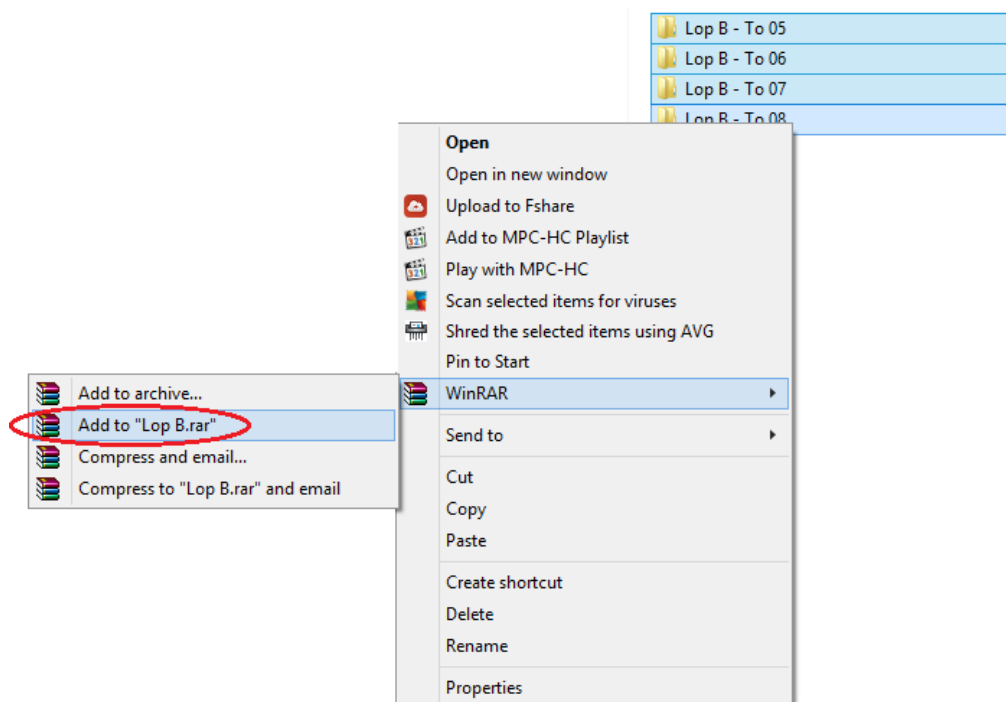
Lop B - To 05
Lop B - To 06
Lop B - To 07
Lop B - To 08

Open
Open in new window
Upload to Fshare
Add to MPC-HC Playlist
Play with MPC-HC
Scan selected items for viruses
Shred the selected items using AVG
Pin to Start
WinRAR
Send to
Cut
Copy
Paste
Create shortcut
Delete
Rename
Properties

Add to archive...
Add to "Lop B.rar"
Compress and email...
Compress to "Lop B.rar" and email